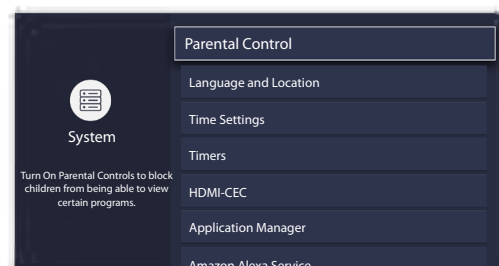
System

Turn On Parental Controls to block children from being able to view certain programs.

Parental Control

Language and Location

Time Settings

Timers

HDMI-CEC

Application Manager

Amazon Alexa Service